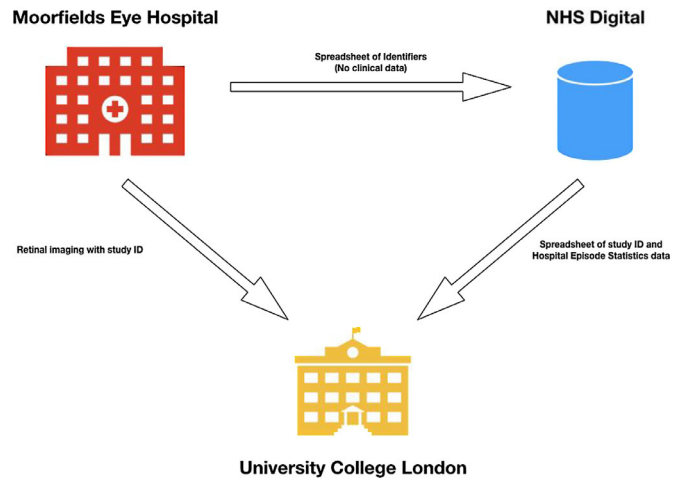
Moorfields Eye Hospital

NHS Digital

Spreadsheet of Identifiers
(No clinical data)

Retinal imaging with study ID

Spreadsheet of study ID and Hospital Episode Statistics data

University College London